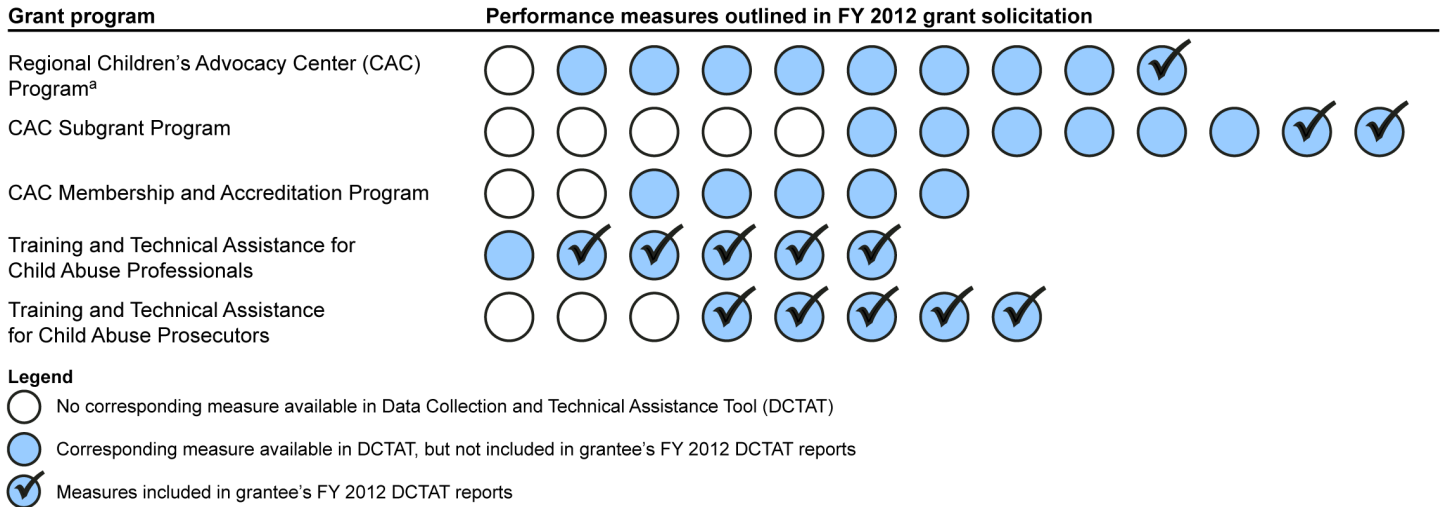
Grant program

Performance measures outlined in FY 2012 grant solicitation

Regional Children's Advocacy Center (CAC) Program$^{a}$

CAC Subgrant Program

CAC Membership and Accreditation Program

Training and Technical Assistance for Child Abuse Professionals

Training and Technical Assistance for Child Abuse Prosecutors

Legend

No corresponding measure available in Data Collection and Technical Assistance Tool (DCTAT)

Corresponding measure available in DCTAT, but not included in grantee's FY 2012 DCTAT reports

Measures included in grantee's FY 2012 DCTAT reports